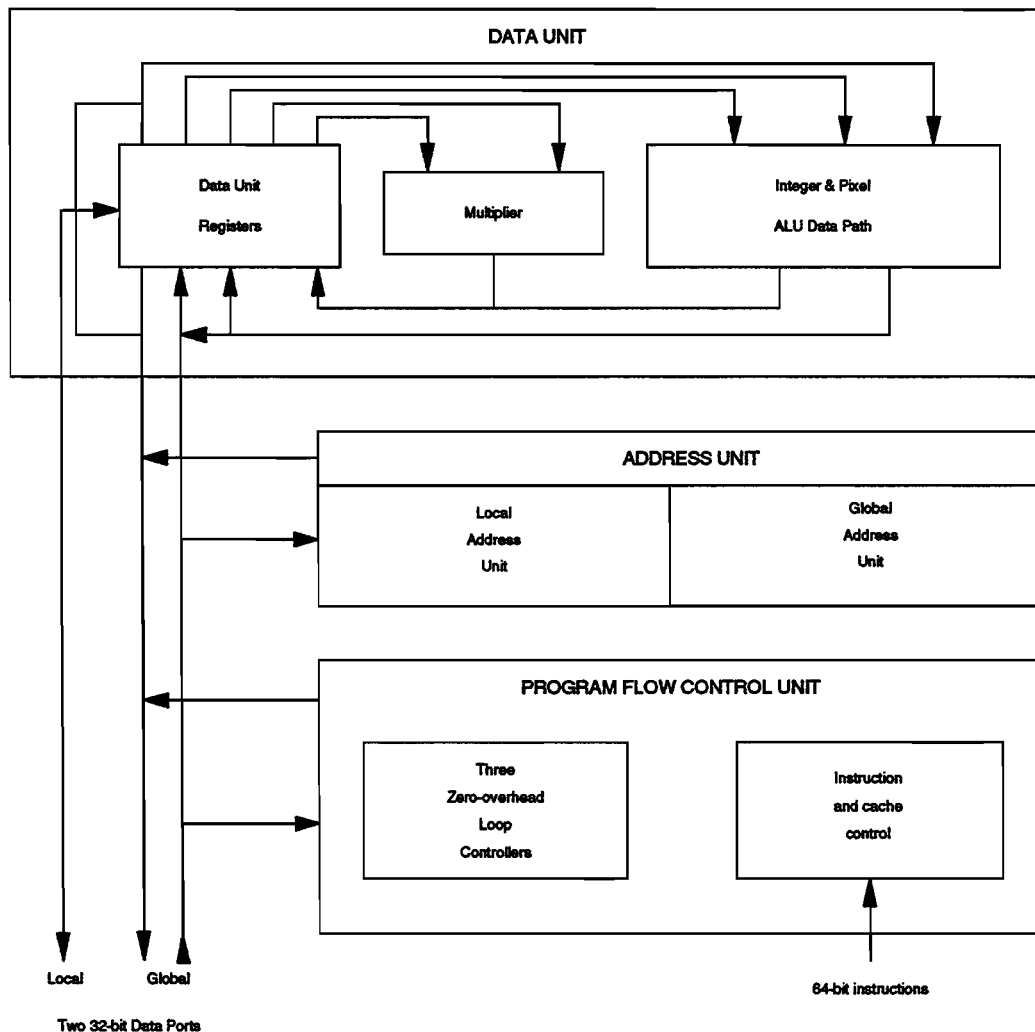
DATA UNIT

Data Unit
Registers

Multiplier

Integer & Pixel
ALU Data Path

ADDRESS UNIT

Local
Address
Unit

Global
Address
Unit

PROGRAM FLOW CONTROL UNIT

Three
Zero-overhead
Loop
Controllers

Instruction
and cache
control

Local Global

64-bit instructions

Two 32-bit Data Ports